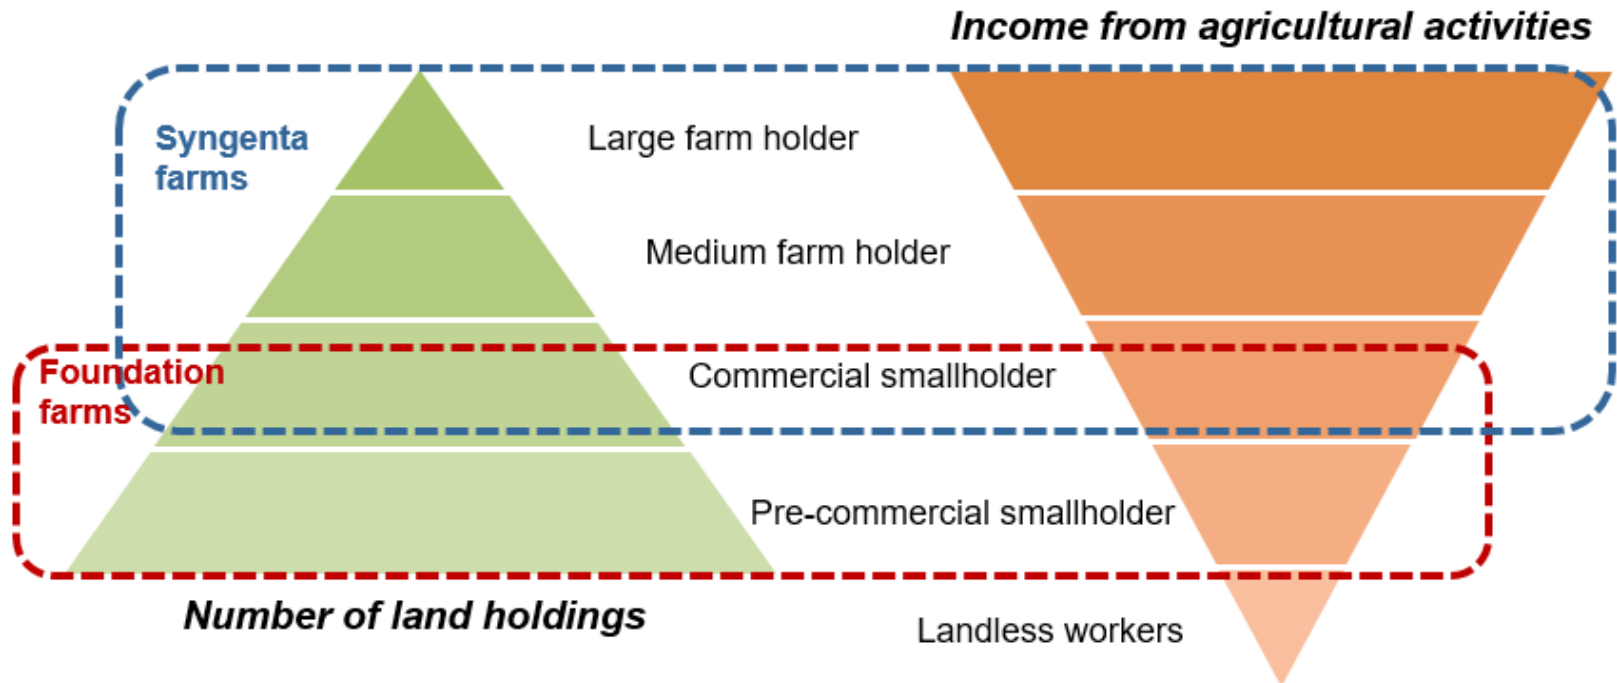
Income from agricultural activities

Syngenta farms

Large farm holder

Medium farm holder

Foundation farms

Commercial smallholder

Pre-commercial smallholder

Number of land holdings

Landless workers